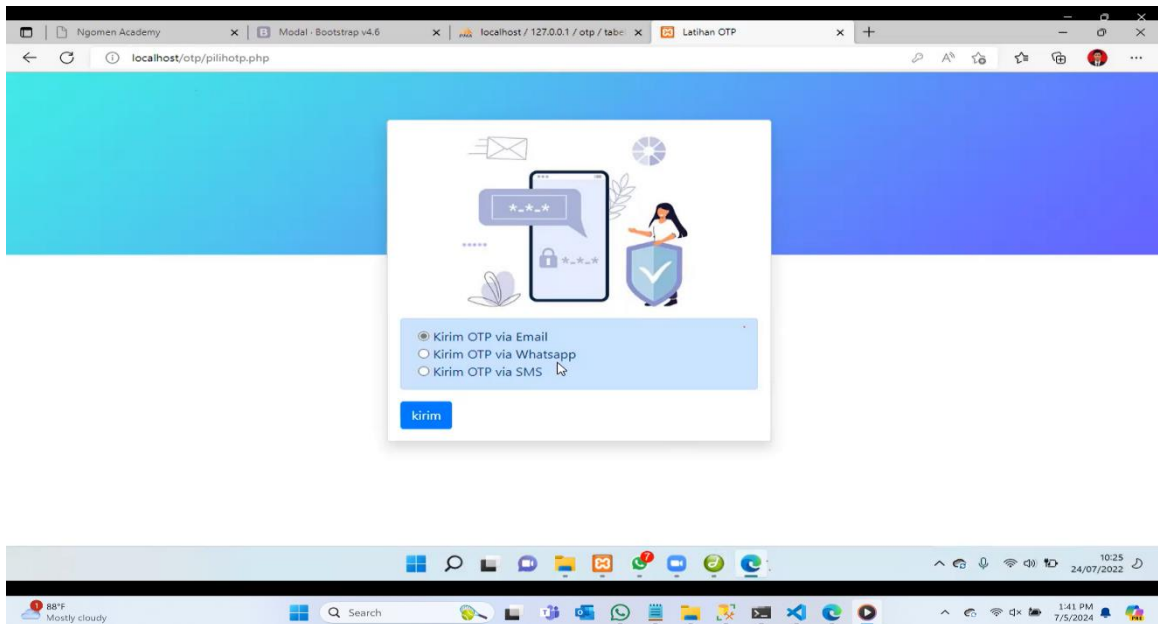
Ngomen Academy
Modal · Bootstrap v4.6
localhost / 127.0.0.1 / otp / tabe
Latihan OTP

localhost/otp/pilihotp.php

*-*-*
*****
*-*-*

Kirim OTP via Email
Kirim OTP via Whatsapp
Kirim OTP via SMS

kirim

10:25
24/07/2022

88°F
Mostly cloudy

Search

1:41 PM
7/5/2024